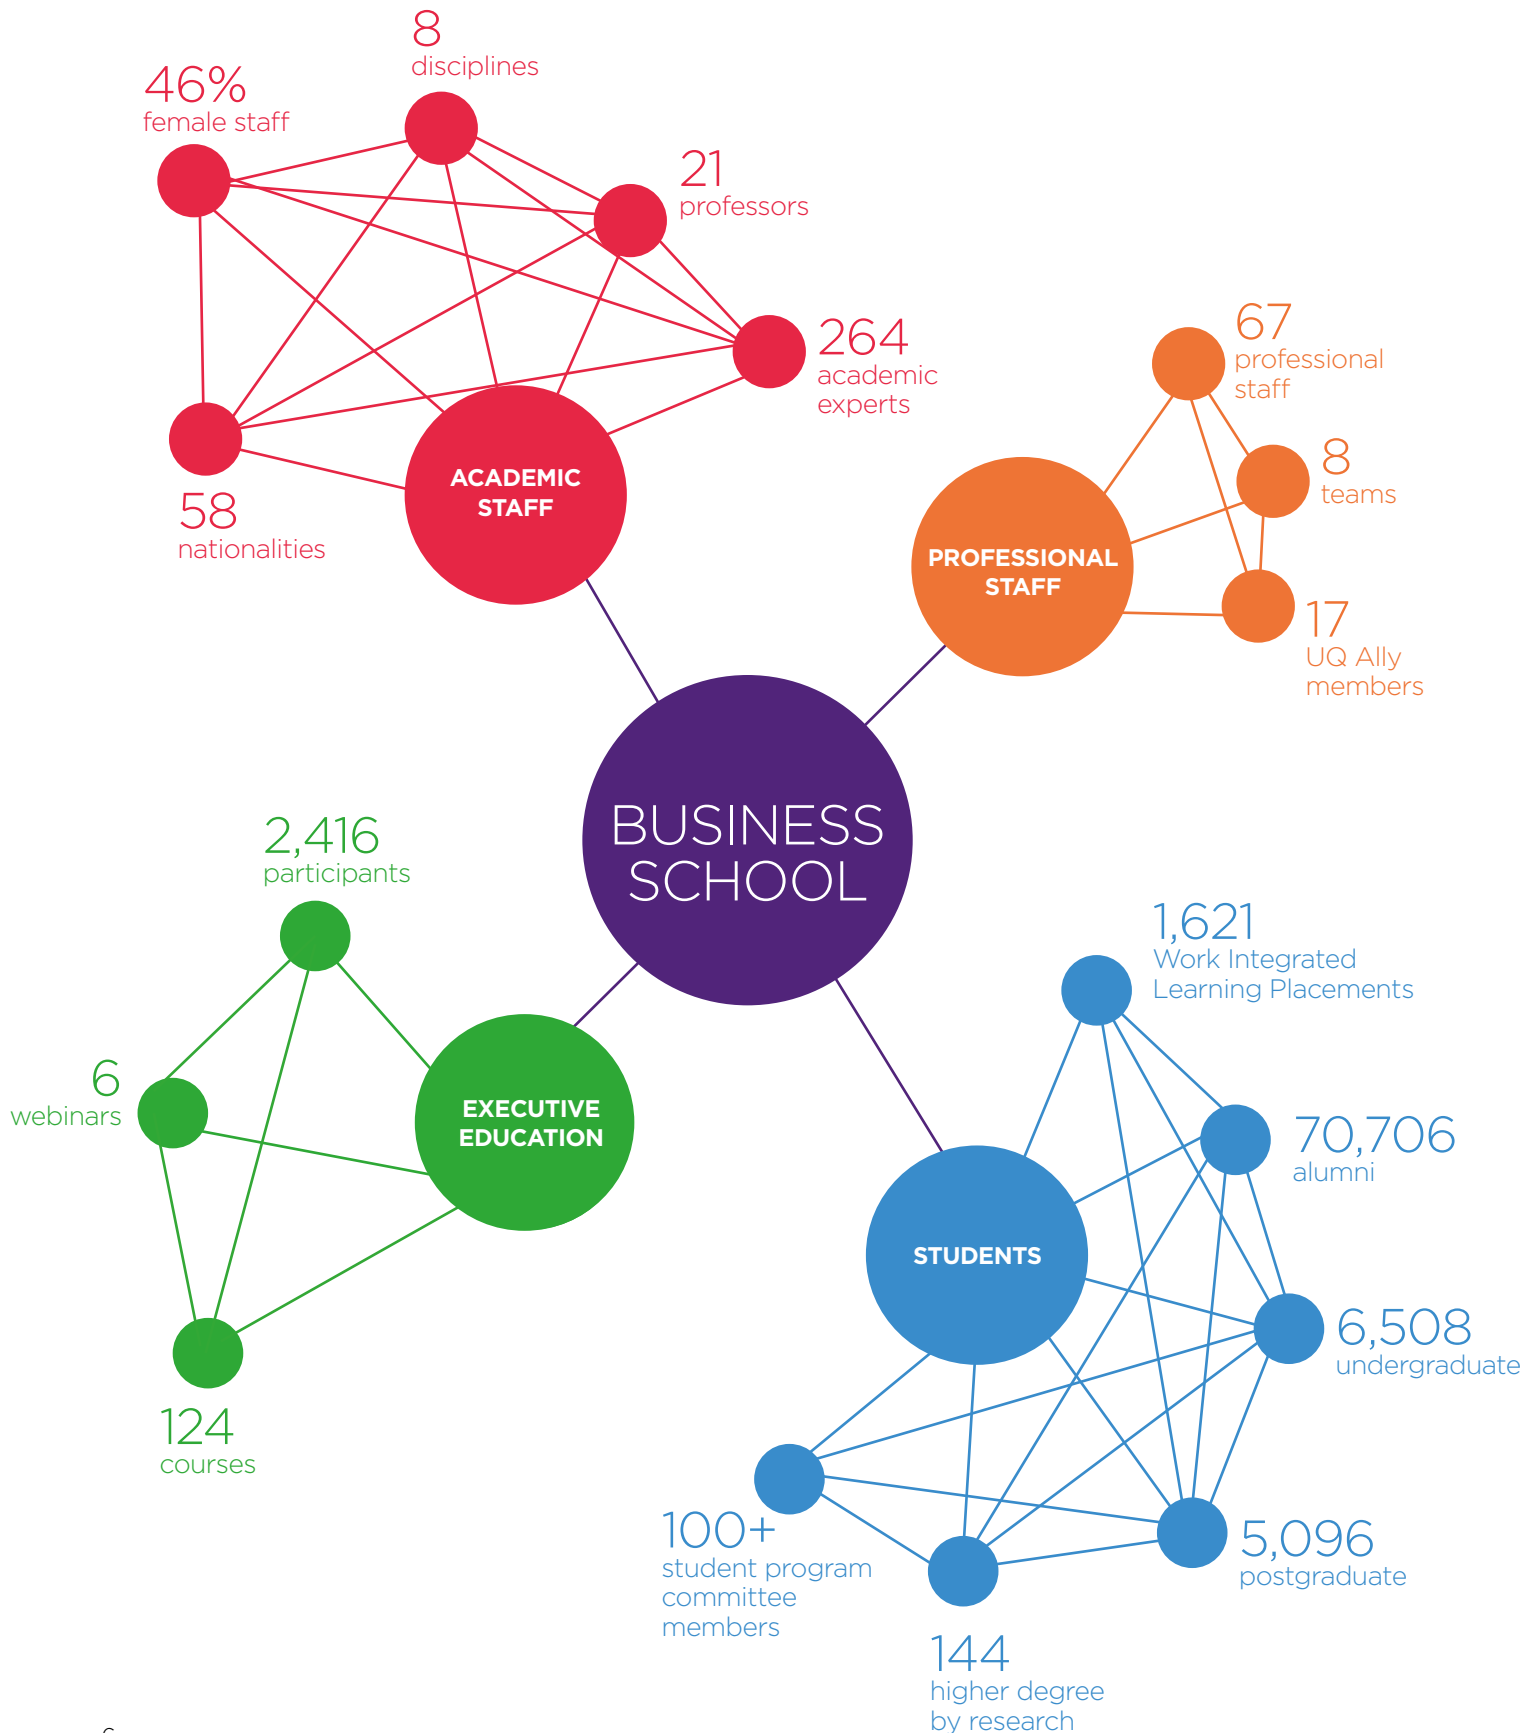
8
disciplines

46%
female staff

21
professors

264
academic experts

58
nationalities

ACADEMIC STAFF

67
professional staff

8
teams

PROFESSIONAL STAFF

17
UQ Ally members

BUSINESS SCHOOL

2,416
participants

6
webinars

EXECUTIVE EDUCATION

124
courses

1,621
Work Integrated Learning Placements

70,706
alumni

STUDENTS

6,508
undergraduate

100+
student program committee members

5,096
postgraduate

144
higher degree by research